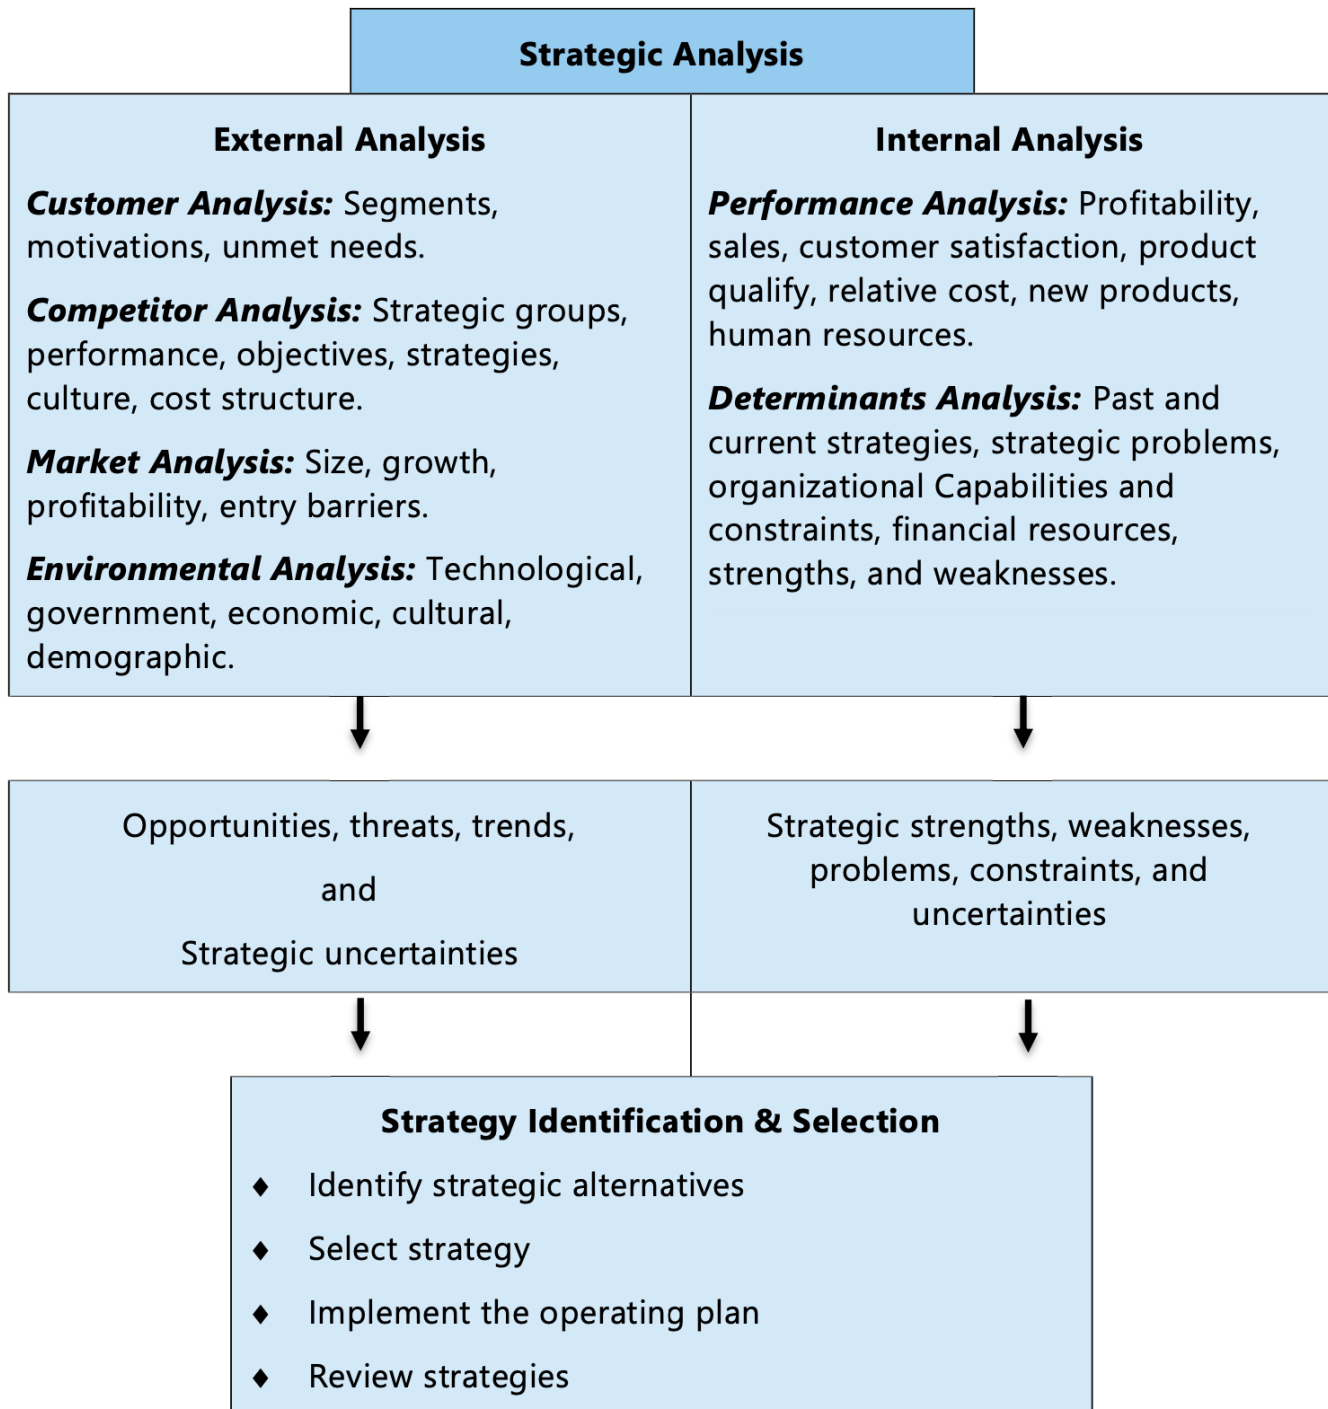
Strategic Analysis

External Analysis

**Customer Analysis:** Segments, motivations, unmet needs.

**Competitor Analysis:** Strategic groups, performance, objectives, strategies, culture, cost structure.

**Market Analysis:** Size, growth, profitability, entry barriers.

**Environmental Analysis:** Technological, government, economic, cultural, demographic.

Internal Analysis

**Performance Analysis:** Profitability, sales, customer satisfaction, product qualify, relative cost, new products, human resources.

**Determinants Analysis:** Past and current strategies, strategic problems, organizational Capabilities and constraints, financial resources, strengths, and weaknesses.

Opportunities, threats, trends,

and

Strategic uncertainties

Strategic strengths, weaknesses, problems, constraints, and uncertainties

Strategy Identification & Selection

- Identify strategic alternatives
- Select strategy
- Implement the operating plan
- Review strategies